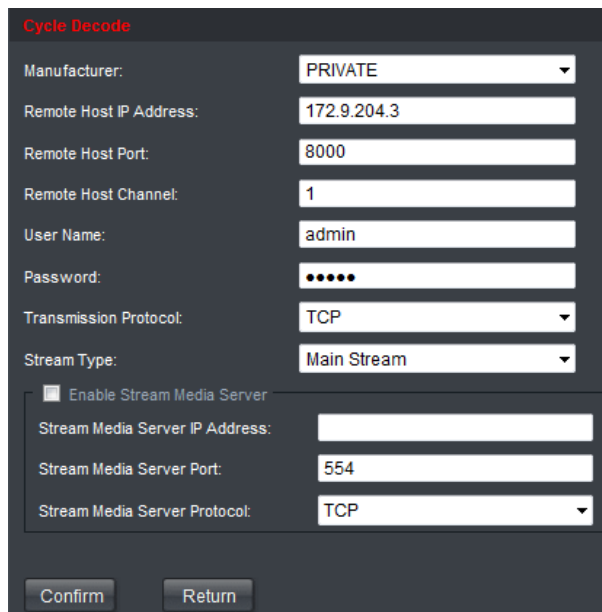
Cycle Decode

Manufacturer: PRIVATE

Remote Host IP Address: 172.9.204.3

Remote Host Port: 8000

Remote Host Channel: 1

User Name: admin

Password: •••••

Transmission Protocol: TCP

Stream Type: Main Stream

Enable Stream Media Server

Stream Media Server IP Address:

Stream Media Server Port: 554

Stream Media Server Protocol: TCP

Confirm Return